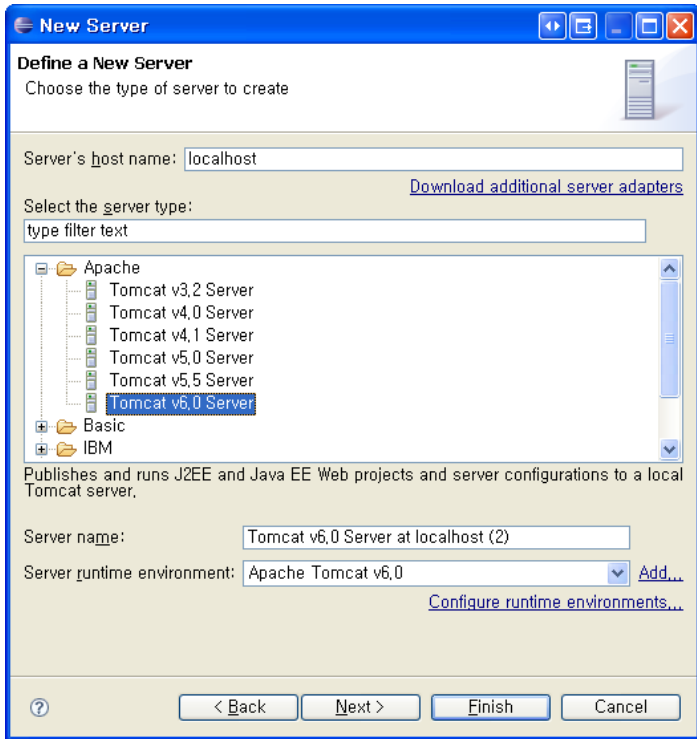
New Server

Define a New Server
Choose the type of server to create

Server's host name: localhost

Download additional server adapters

Select the server type:
type filter text

Apache
Tomcat v3.2 Server
Tomcat v4.0 Server
Tomcat v4.1 Server
Tomcat v5.0 Server
Tomcat v5.5 Server
Tomcat v6.0 Server
Basic
IBM

Publishes and runs J2EE and Java EE Web projects and server configurations to a local Tomcat server.

Server name: Tomcat v6.0 Server at localhost (2)

Server runtime environment: Apache Tomcat v6.0 Add...

Configure runtime environments...

?
< Back
Next >
Finish
Cancel